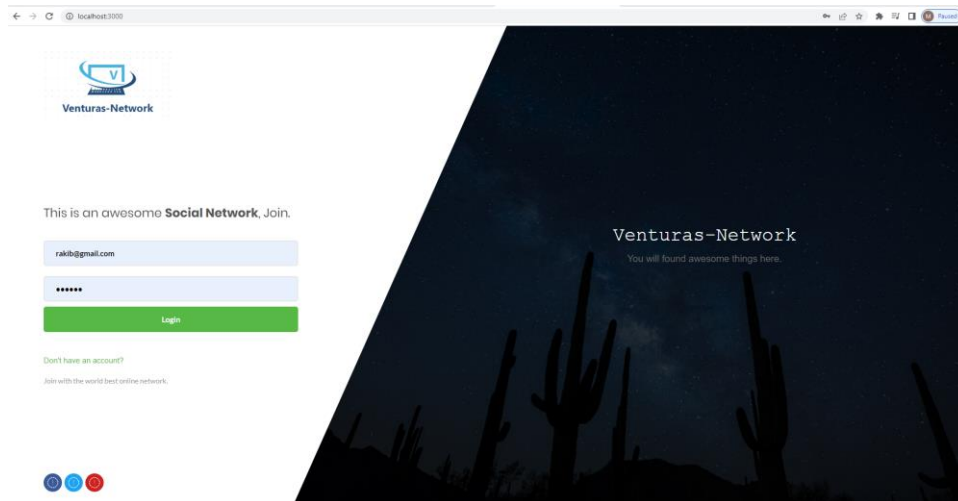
localhost:3000

Paused

V

Venturas-Network

This is an awesome **Social Network**, Join.

rakib@gmail.com

••••••

Login

Don't have an account?

Join with the world best online network.

Venturas-Network

You will found awesome things here.